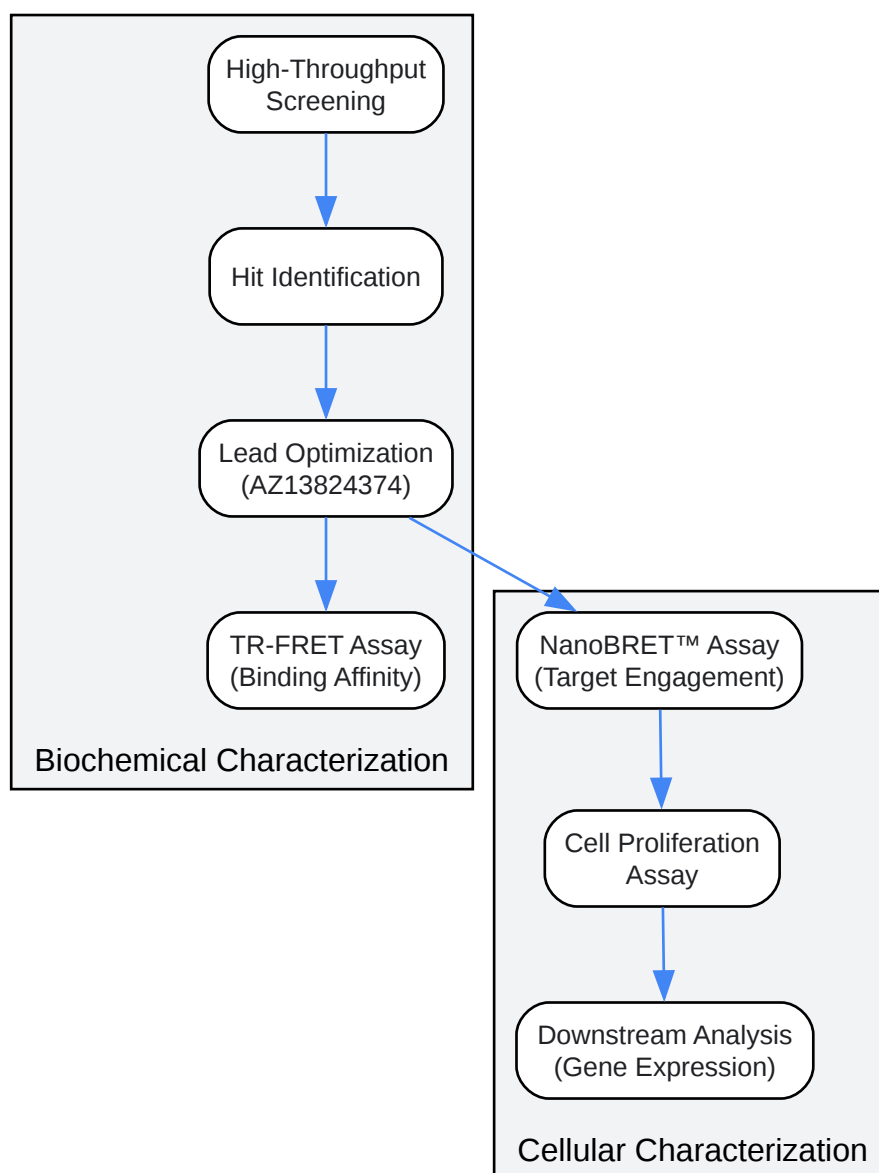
High-Throughput Screening

Hit Identification

Lead Optimization (AZ13824374)

TR-FRET Assay (Binding Affinity)

Biochemical Characterization

NanoBRET™ Assay (Target Engagement)

Cell Proliferation Assay

Downstream Analysis (Gene Expression)

Cellular Characterization